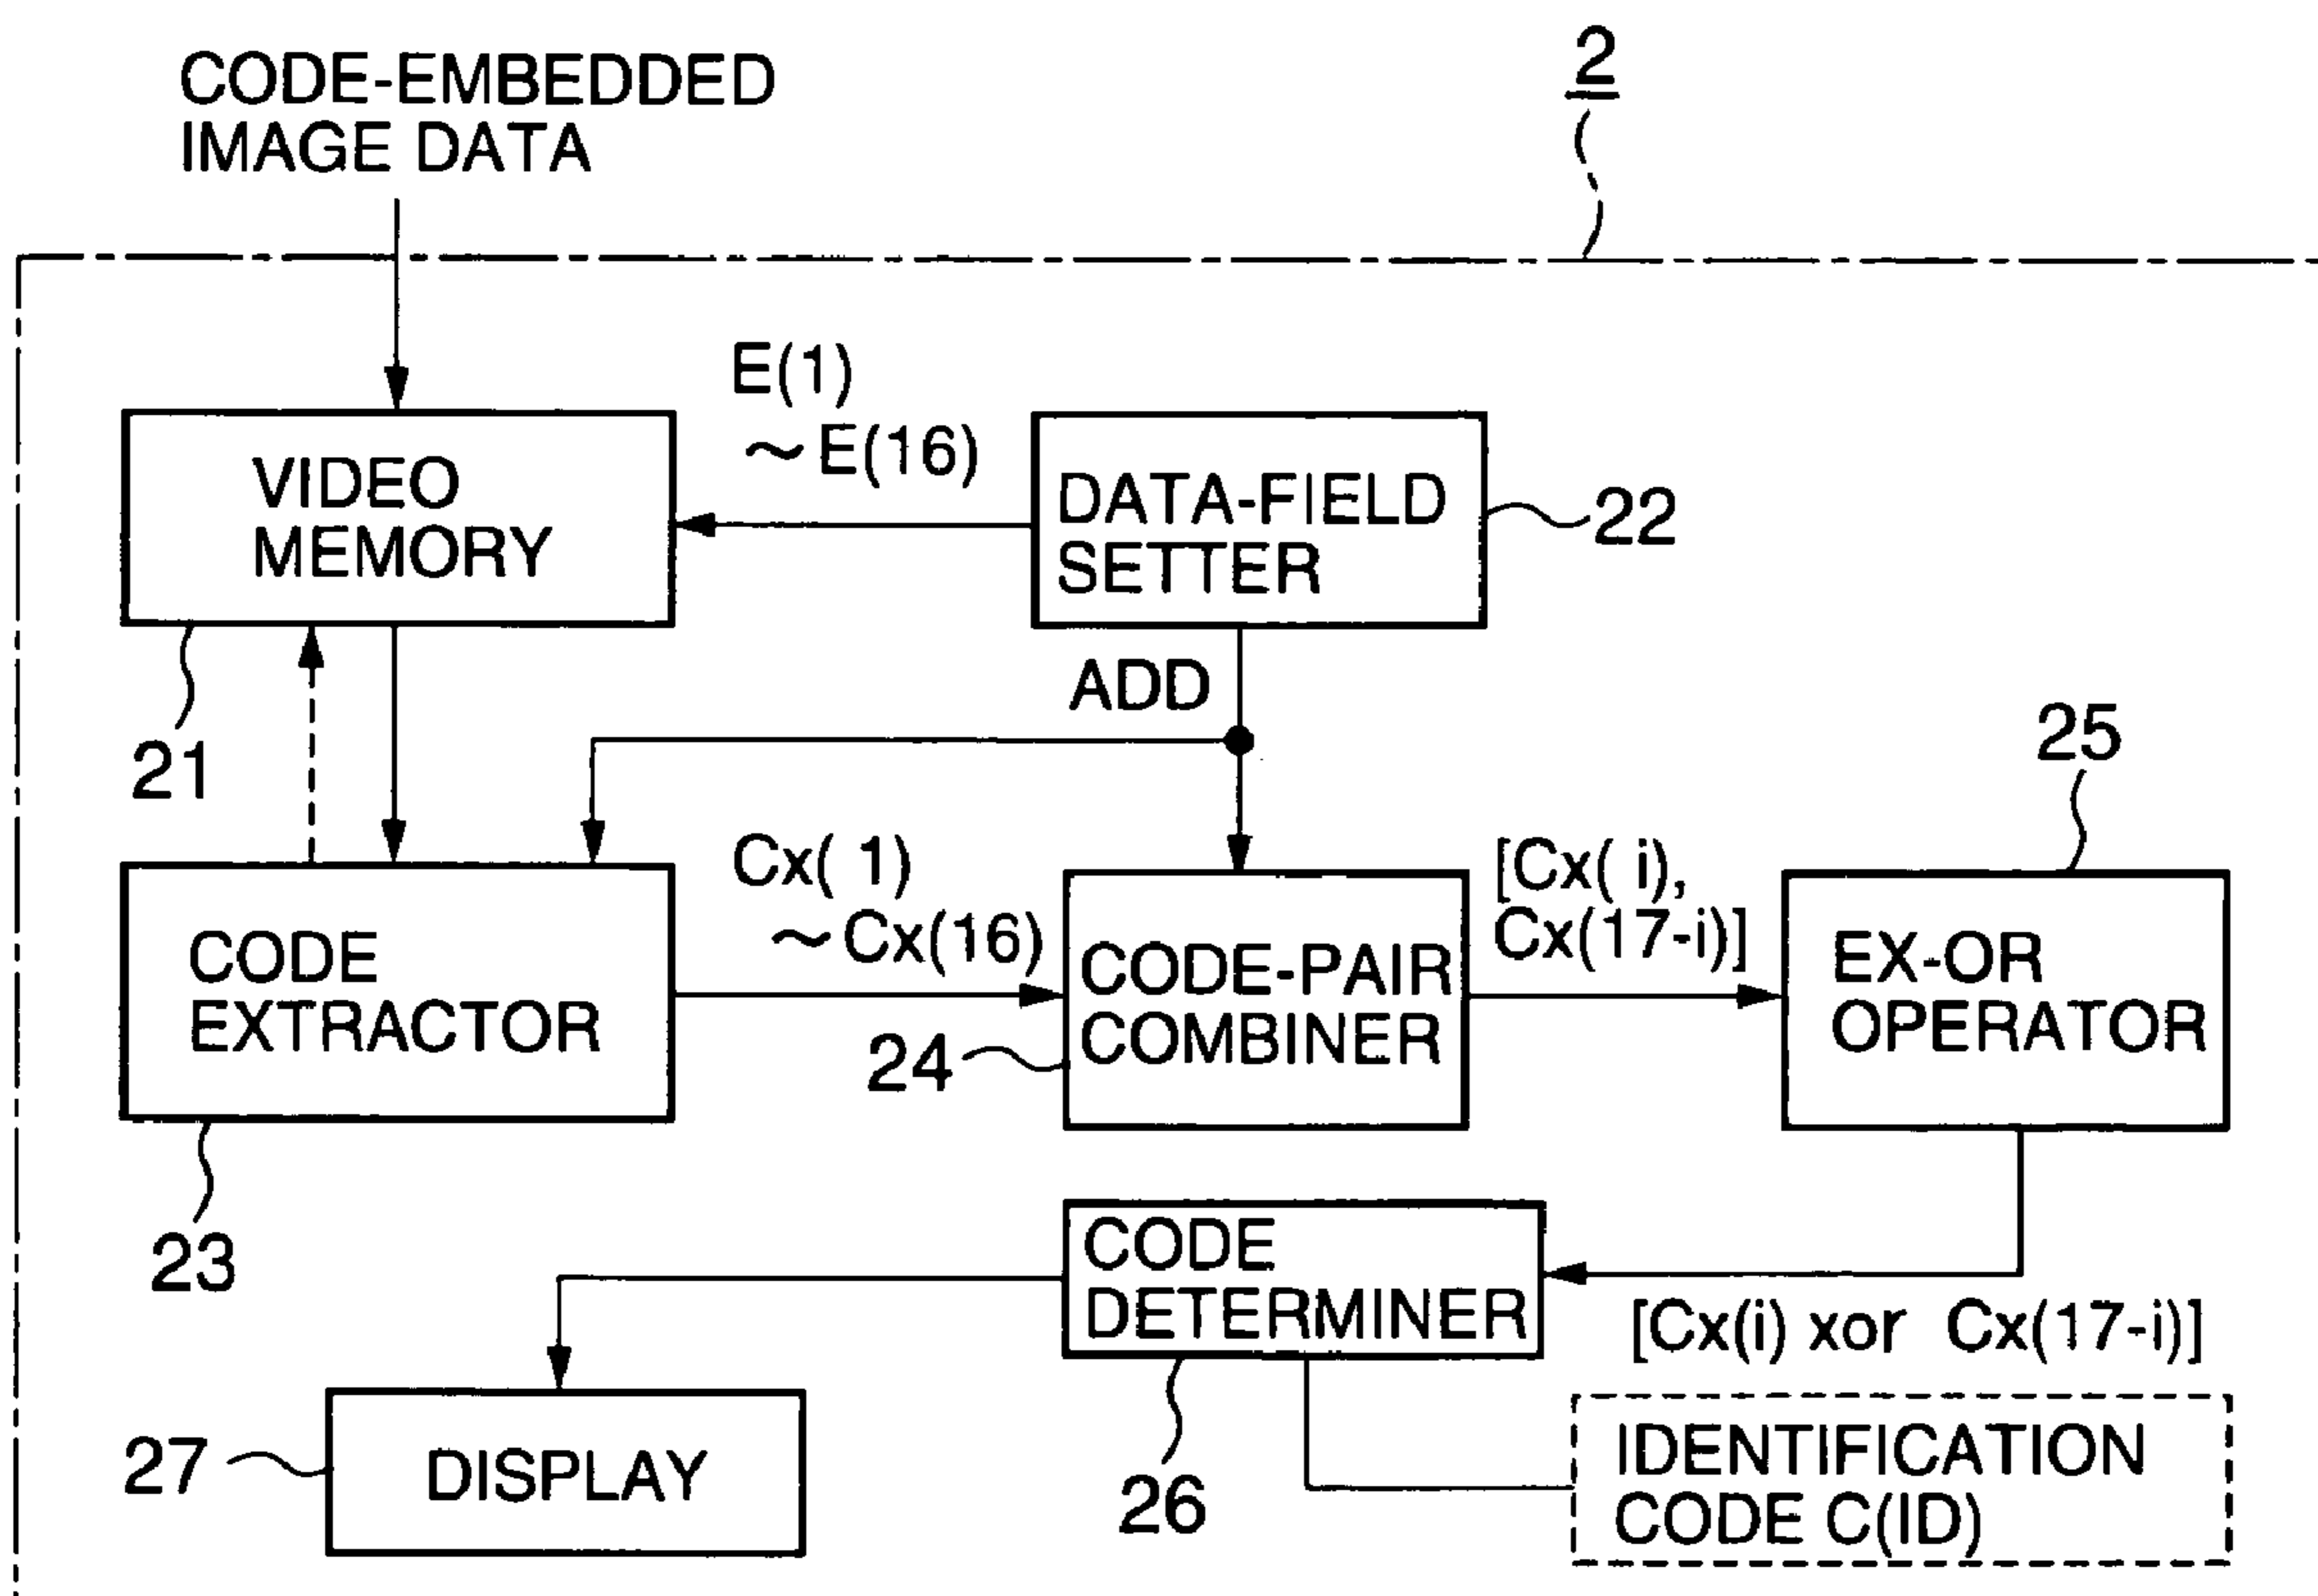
CODE-EMBEDDED IMAGE DATA

2

VIDEO MEMORY

E(1) ~E(16)

DATA-FIELD SETTER

22

21

ADD

25

CODE EXTRACTOR

Cx( 1) ~Cx(16)

CODE-PAIR COMBINER

[Cx( i), Cx(17-i)]

EX-OR OPERATOR

24

23

CODE DETERMINER

[Cx(i) xor Cx(17-i)]

27

DISPLAY

26

IDENTIFICATION CODE C(ID)